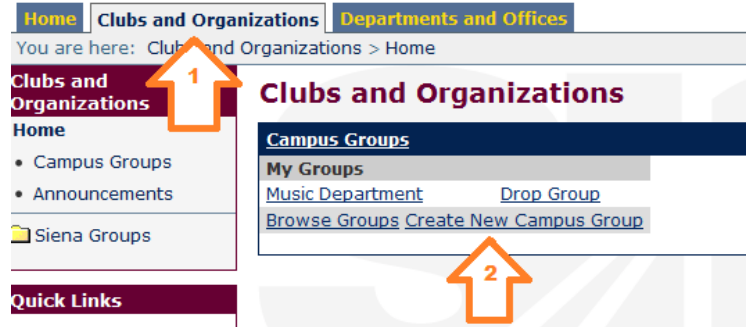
Home | Clubs and Organizations | Departments and Offices

You are here: Clubs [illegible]nd Organizations > Home

Clubs and Organizations
Home
• Campus Groups
• Announcements
Siena Groups

Quick Links

1

Clubs and Organizations

Campus Groups
My Groups
Music Department Drop Group
Browse Groups Create New Campus Group

2